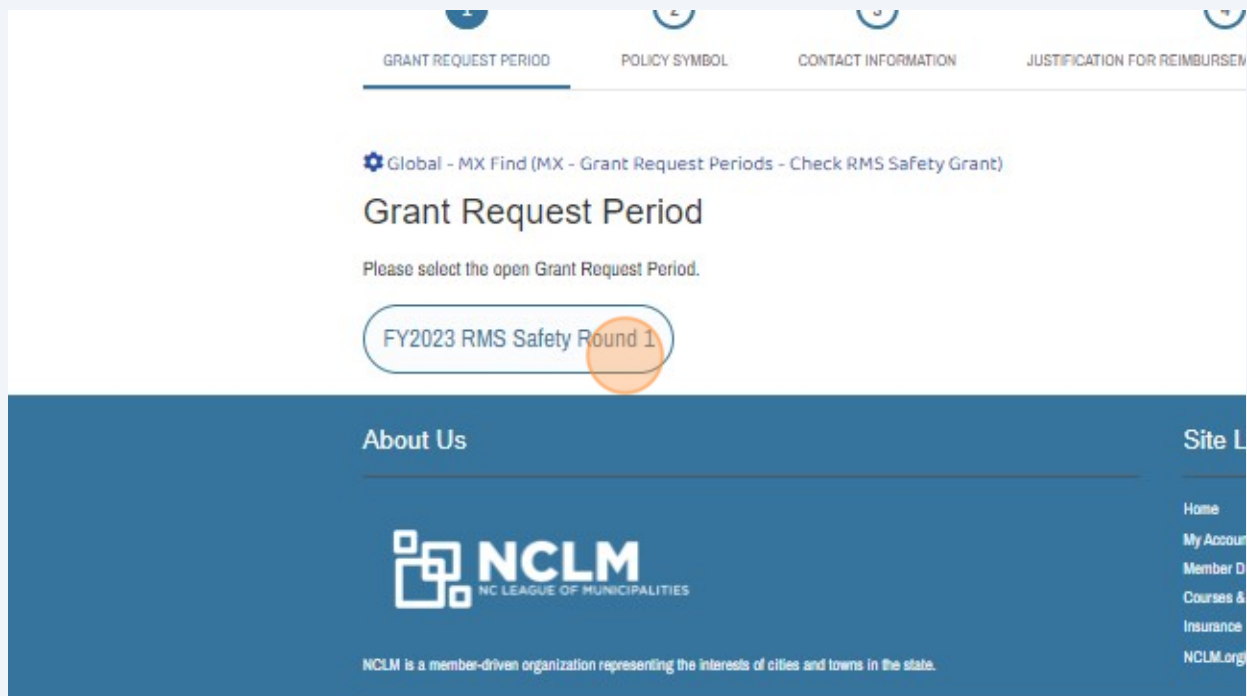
1 2 3 4

GRANT REQUEST PERIOD

POLICY SYMBOL

CONTACT INFORMATION

JUSTIFICATION FOR REIMBURSEM

Global - MX Find (MX - Grant Request Periods - Check RMS Safety Grant)

Grant Request Period

Please select the open Grant Request Period.

FY2023 RMS Safety Round 1

About Us

NCLM
NC LEAGUE OF MUNICIPALITIES

NCLM is a member-driven organization representing the interests of cities and towns in the state.

Site L

Home

My Accou

Member D

Courses &

Insurance

NCLM.org